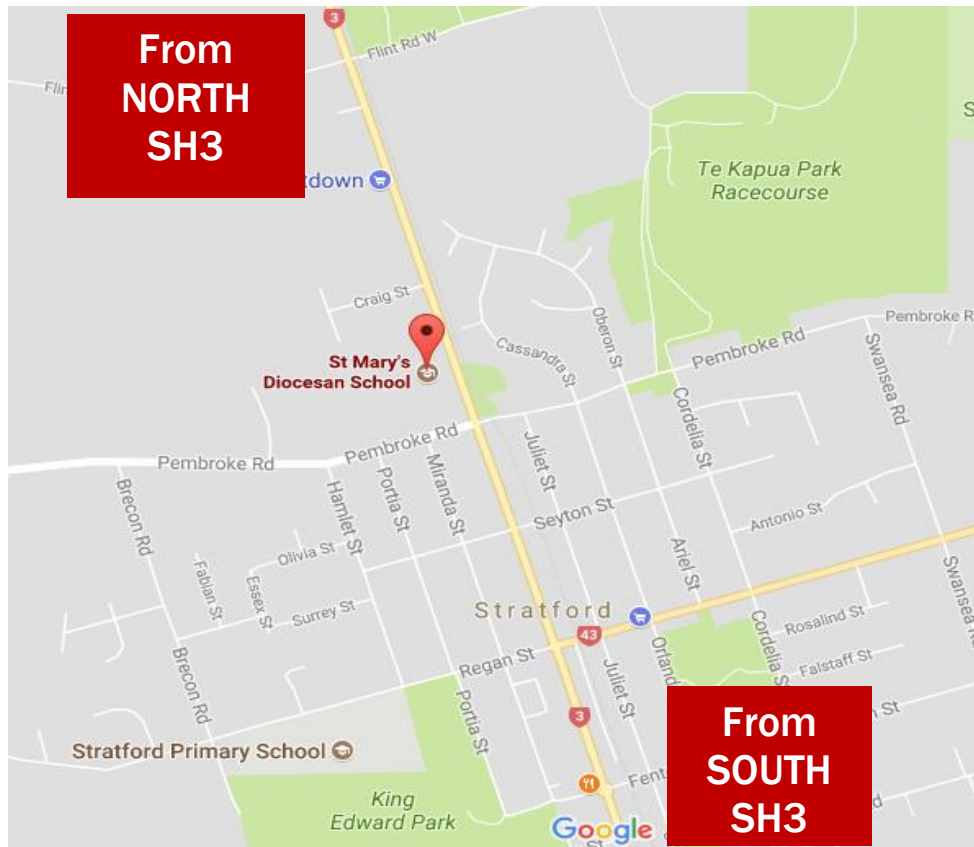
From NORTH SH3

3

Flint Rd W

Flin

tdown

Te Kapua Park Racecourse

Craig St

Oberon St

Pembroke Rd

Pembroke Rd

Swansea Rd

Cassandra St

St Mary's Diocesan School

Cordelia St

Pembroke Rd

Pembroke Rd

Juliet St

Brecon Rd

Hamlet St

Portia St

Miranda St

Seyton St

Antonio St

Olivia St

Ariel St

Swansea Rd

Fabian St

Essex St

Surrey St

Stratford

43

Rosalind St

Cordelia St

Orland

Falstaff St

Regan St

Juliet St

Brecon Rd

Portia St

3

n St

Stratford Primary School

Fent

d

King Edward Park

Google

From SOUTH SH3